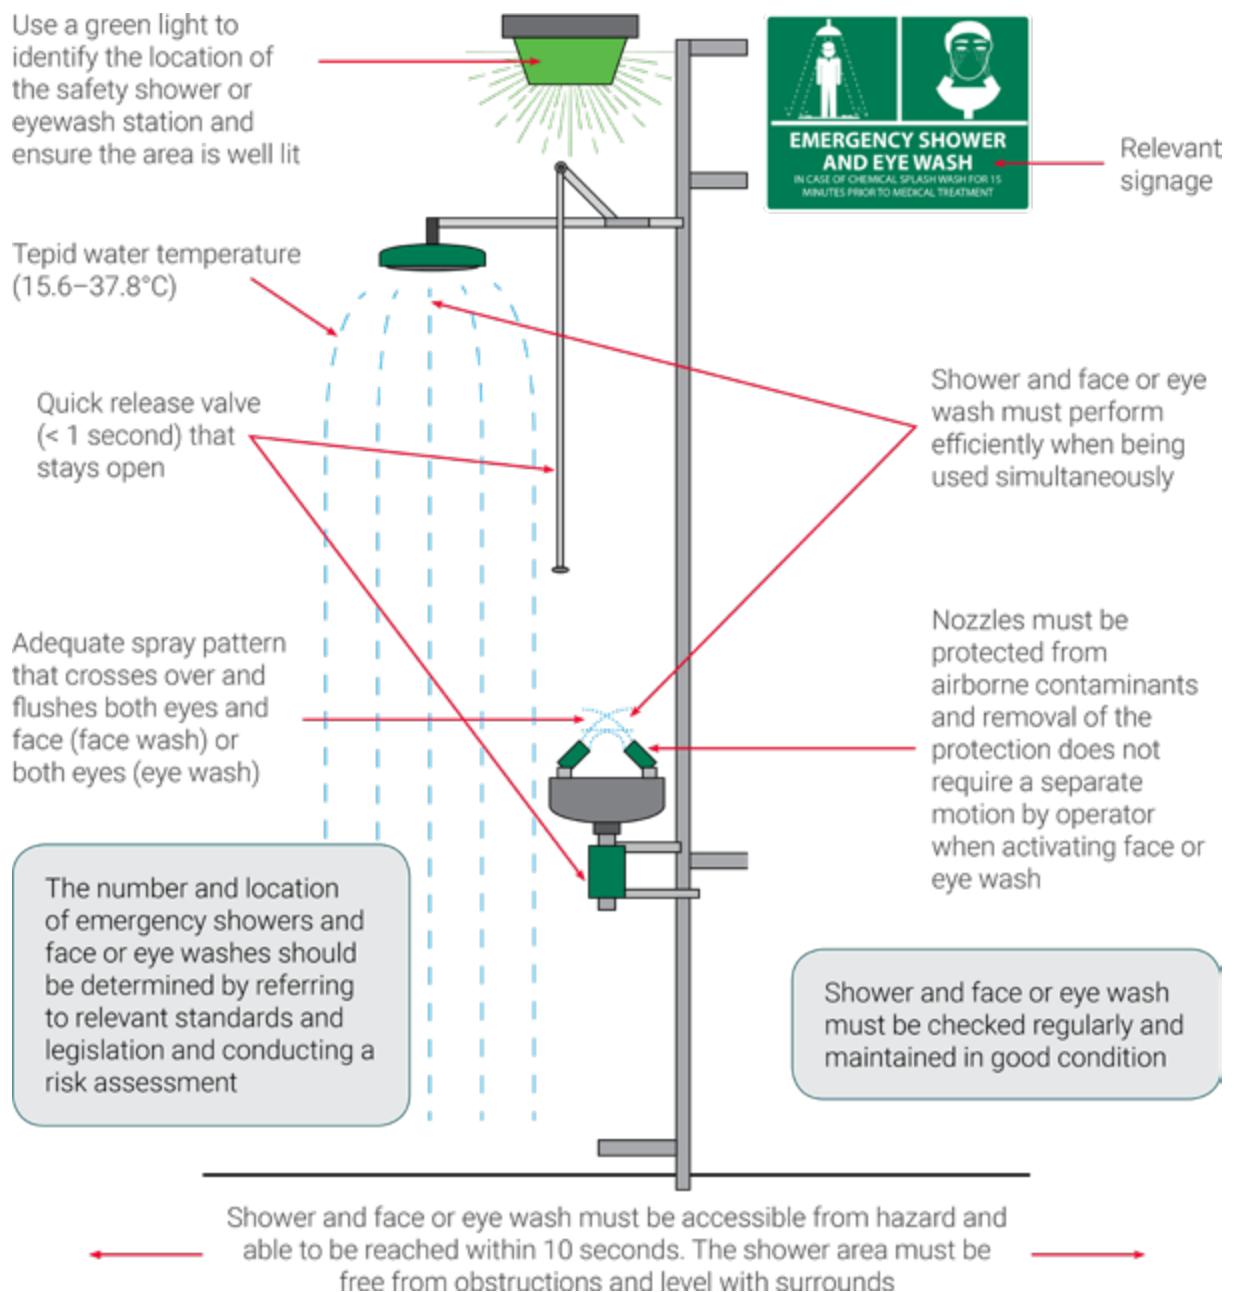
Use a green light to identify the location of the safety shower or eyewash station and ensure the area is well lit

EMERGENCY SHOWER AND EYE WASH
IN CASE OF CHEMICAL SPLASH WASH FOR 15 MINUTES PRIOR TO MEDICAL TREATMENT

Relevant signage

Tepid water temperature (15.6–37.8°C)

Quick release valve (< 1 second) that stays open

Shower and face or eye wash must perform efficiently when being used simultaneously

Adequate spray pattern that crosses over and flushes both eyes and face (face wash) or both eyes (eye wash)

Nozzles must be protected from airborne contaminants and removal of the protection does not require a separate motion by operator when activating face or eye wash

The number and location of emergency showers and face or eye washes should be determined by referring to relevant standards and legislation and conducting a risk assessment

Shower and face or eye wash must be checked regularly and maintained in good condition

Shower and face or eye wash must be accessible from hazard and able to be reached within 10 seconds. The shower area must be free from obstructions and level with surrounds